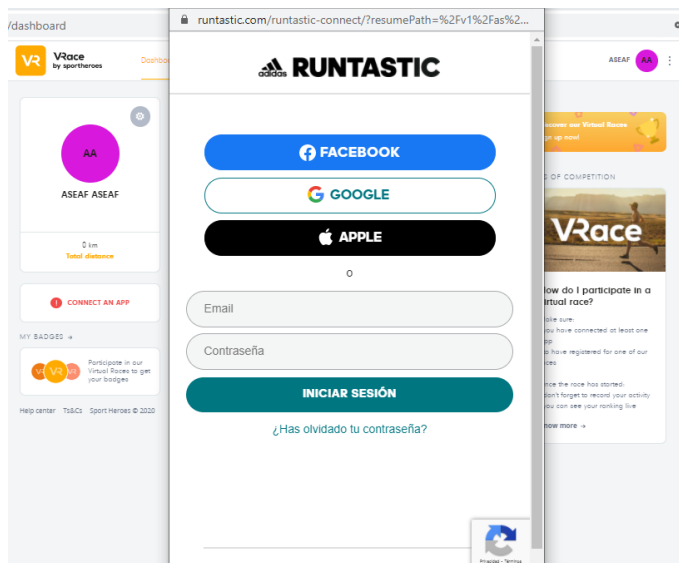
/dashboard

VR VRace by sportheroes

Dashb

AA

ASEAF ASEAF

0 km
Total distance

CONNECT AN APP

MY BADGES →

Participate in our Virtual Races to get your badges

Help center Ts&Cs Sport Heroes © 2020

runtastic.com/runtastic-connect/?resumePath=%2Fv1%2Fas%2...

RUNTASTIC

FACEBOOK

GOOGLE

APPLE

o

Email

Contraseña

INICIAR SESIÓN

¿Has olvidado tu contraseña?

Privacidad - Términos

ASEAF AA

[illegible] our Virtual Races
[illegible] up now!

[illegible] OF COMPETITION

VRace

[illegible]ow do I participate in a virtual race?

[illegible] sure:
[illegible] you have connected at least one app
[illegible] have registered for one of our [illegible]ces

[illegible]nce the race has started:
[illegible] don't forget to record your activity
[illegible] you can see your ranking live

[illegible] more →